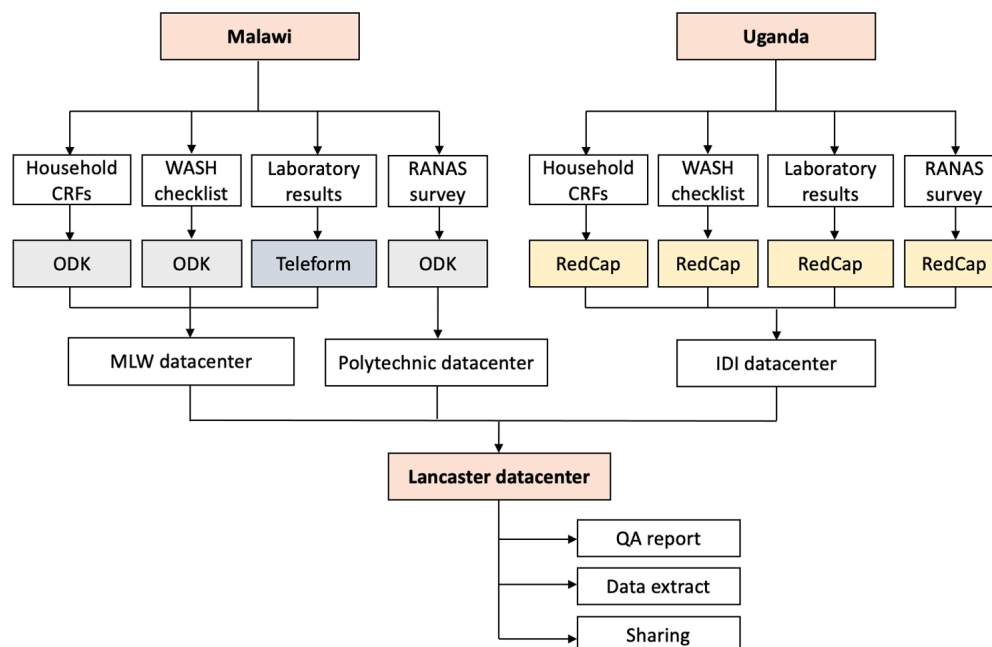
Malawi

Uganda

Household CRFs

WASH checklist

Laboratory results

RANAS survey

Household CRFs

WASH checklist

Laboratory results

RANAS survey

ODK

ODK

Teleform

ODK

RedCap

RedCap

RedCap

RedCap

MLW datacenter

Polytechnic datacenter

IDI datacenter

Lancaster datacenter

QA report

Data extract

Sharing